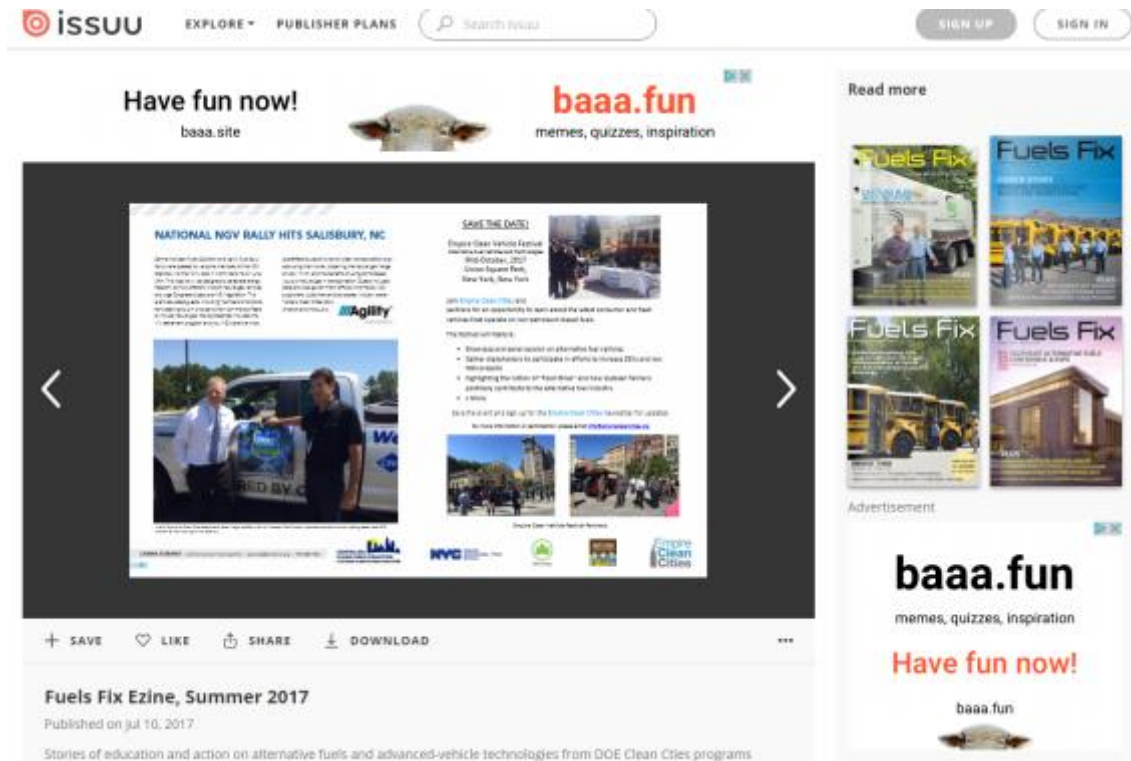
issuu EXPLORE PUBLISHER PLANS Search issuu SIGN UP SIGN IN

Have fun now!
baaa.site
baaa.fun
memes, quizzes, inspiration

NATIONAL NGV RALLY HITS SALISBURY, NC

SAVE THE DATE!

Empire Clean Vehicle Festival
Union Square Park,
New York, New York

Agility

NYC Empire Clean Cities

Read more

Fuels Fix
Fuels Fix
Fuels Fix
Fuels Fix

Advertisement

baaa.fun
memes, quizzes, inspiration
Have fun now!
baaa.fun

SAVE LIKE SHARE DOWNLOAD

Fuels Fix Ezine, Summer 2017

Published on Jul 10, 2017

Stories of education and action on alternative fuels and advanced-vehicle technologies from DOE Clean Cities programs